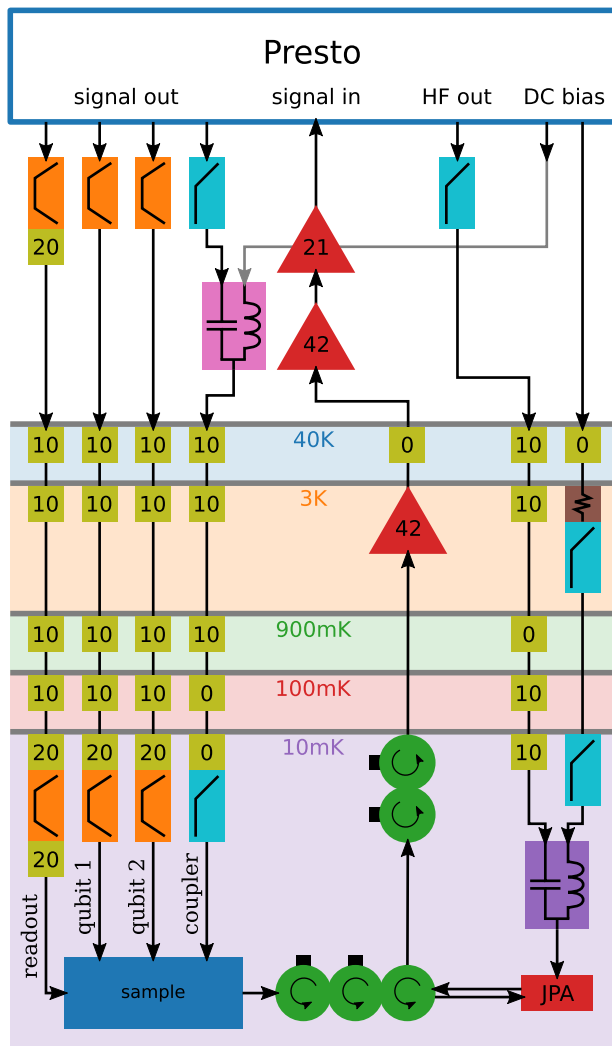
Presto

signal out

signal in

HF out

DC bias

20

21

42

40K

10 10 10 10 0 10 0

3K

10 10 10 10 42 10

900mK

10 10 10 10 0

100mK

10 10 10 0 10

10mK

20 20 20 0 10

20

readout

qubit 1

qubit 2

coupler

sample

JPA